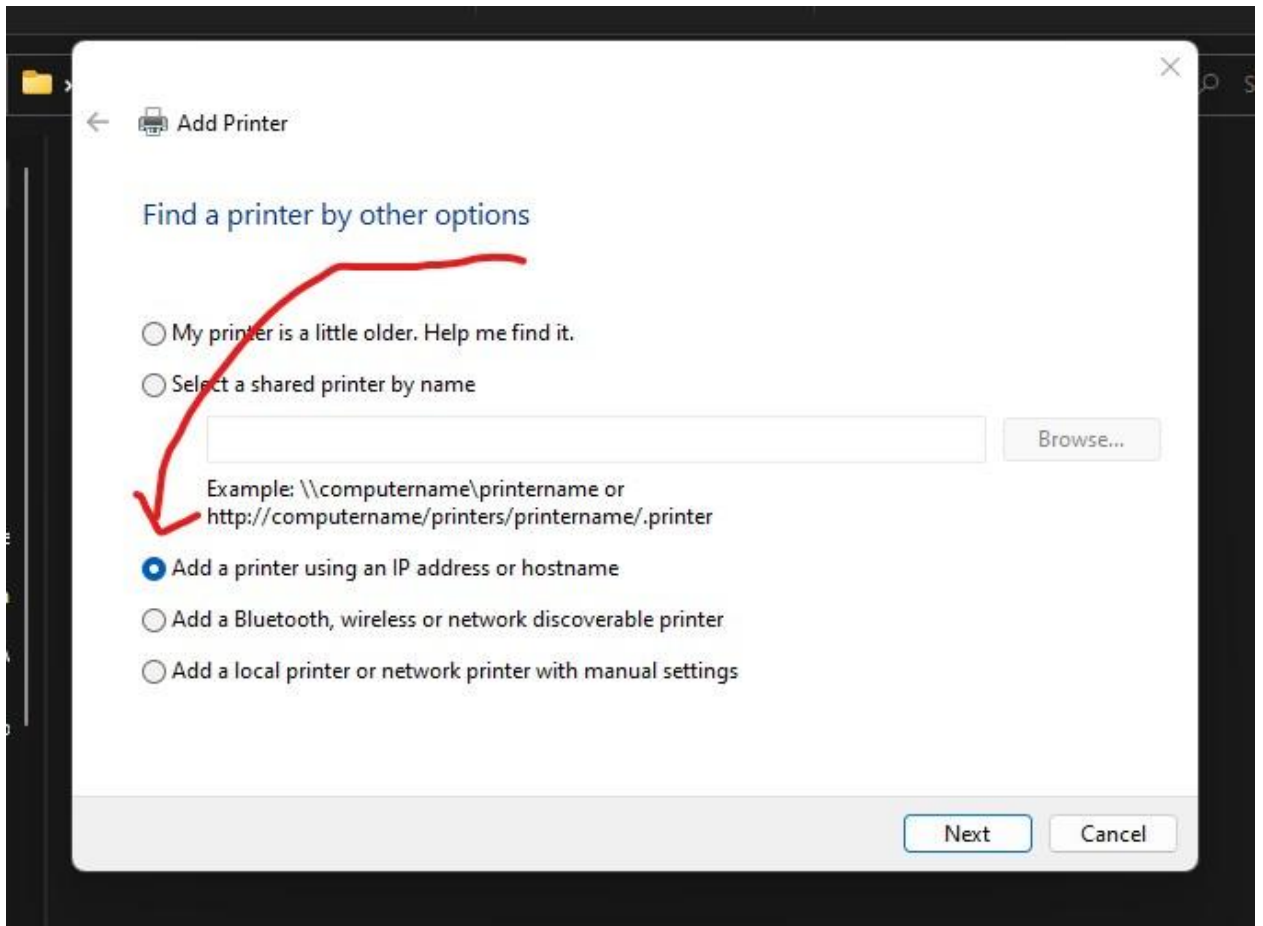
Add Printer

Find a printer by other options

My printer is a little older. Help me find it.

Select a shared printer by name

Browse...

Example: \\computername\printername or http://computername/printers/printername/.printer

Add a printer using an IP address or hostname

Add a Bluetooth, wireless or network discoverable printer

Add a local printer or network printer with manual settings

Next

Cancel